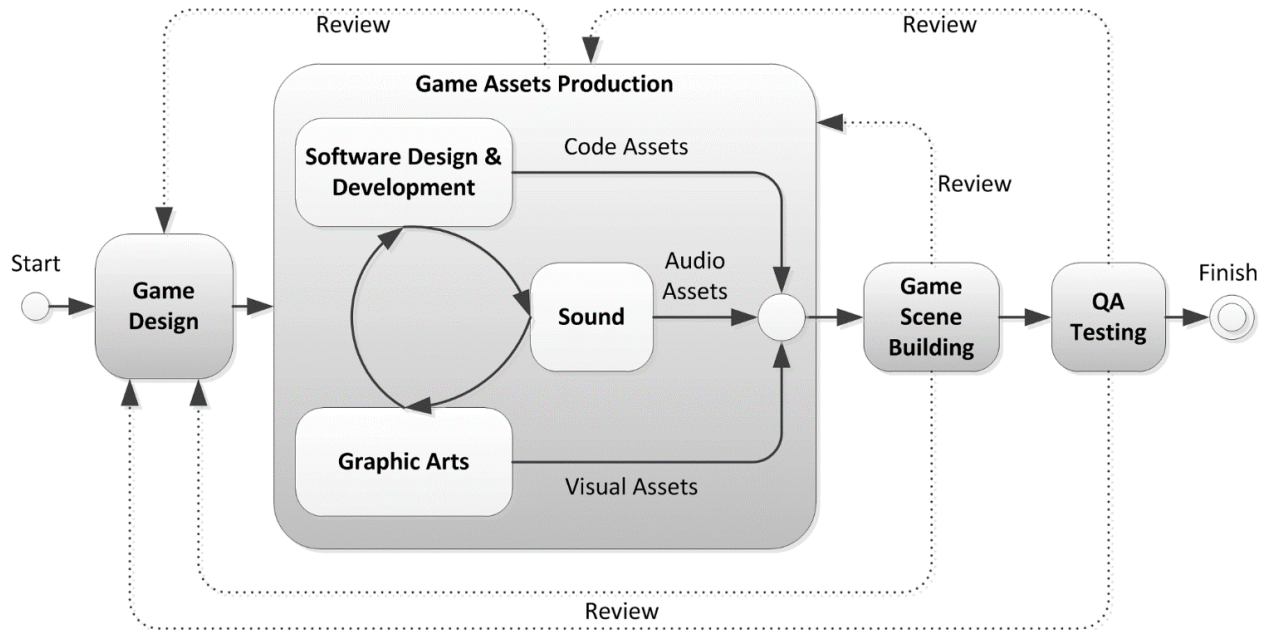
Review

Review

Game Assets Production

Software Design & Development

Code Assets

Review

Start

Game Design

Sound

Audio Assets

Game Scene Building

QA Testing

Finish

Graphic Arts

Visual Assets

Review